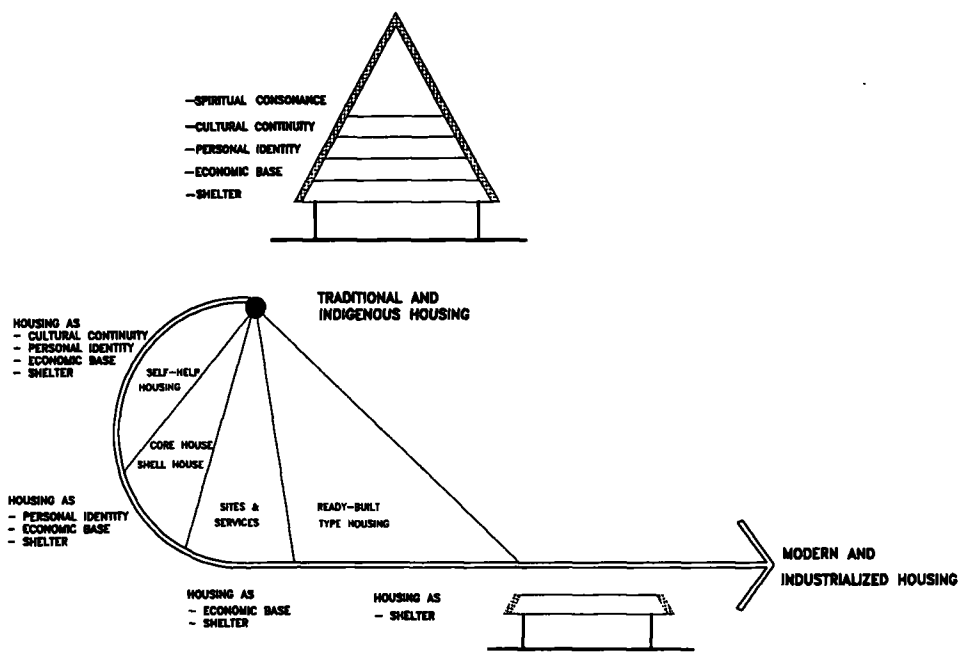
—SPIRITUAL CONSONANCE
—CULTURAL CONTINUITY
—PERSONAL IDENTITY
—ECONOMIC BASE
—SHELTER

TRADITIONAL AND INDIGENOUS HOUSING

HOUSING AS
- CULTURAL CONTINUITY
- PERSONAL IDENTITY
- ECONOMIC BASE
- SHELTER

SELF-HELP HOUSING

CORE HOUSE
SHELL HOUSE

HOUSING AS
- PERSONAL IDENTITY
- ECONOMIC BASE
- SHELTER

SITES & SERVICES

READY-BUILT TYPE HOUSING

MODERN AND INDUSTRIALIZED HOUSING

HOUSING AS
- ECONOMIC BASE
- SHELTER

HOUSING AS
- SHELTER